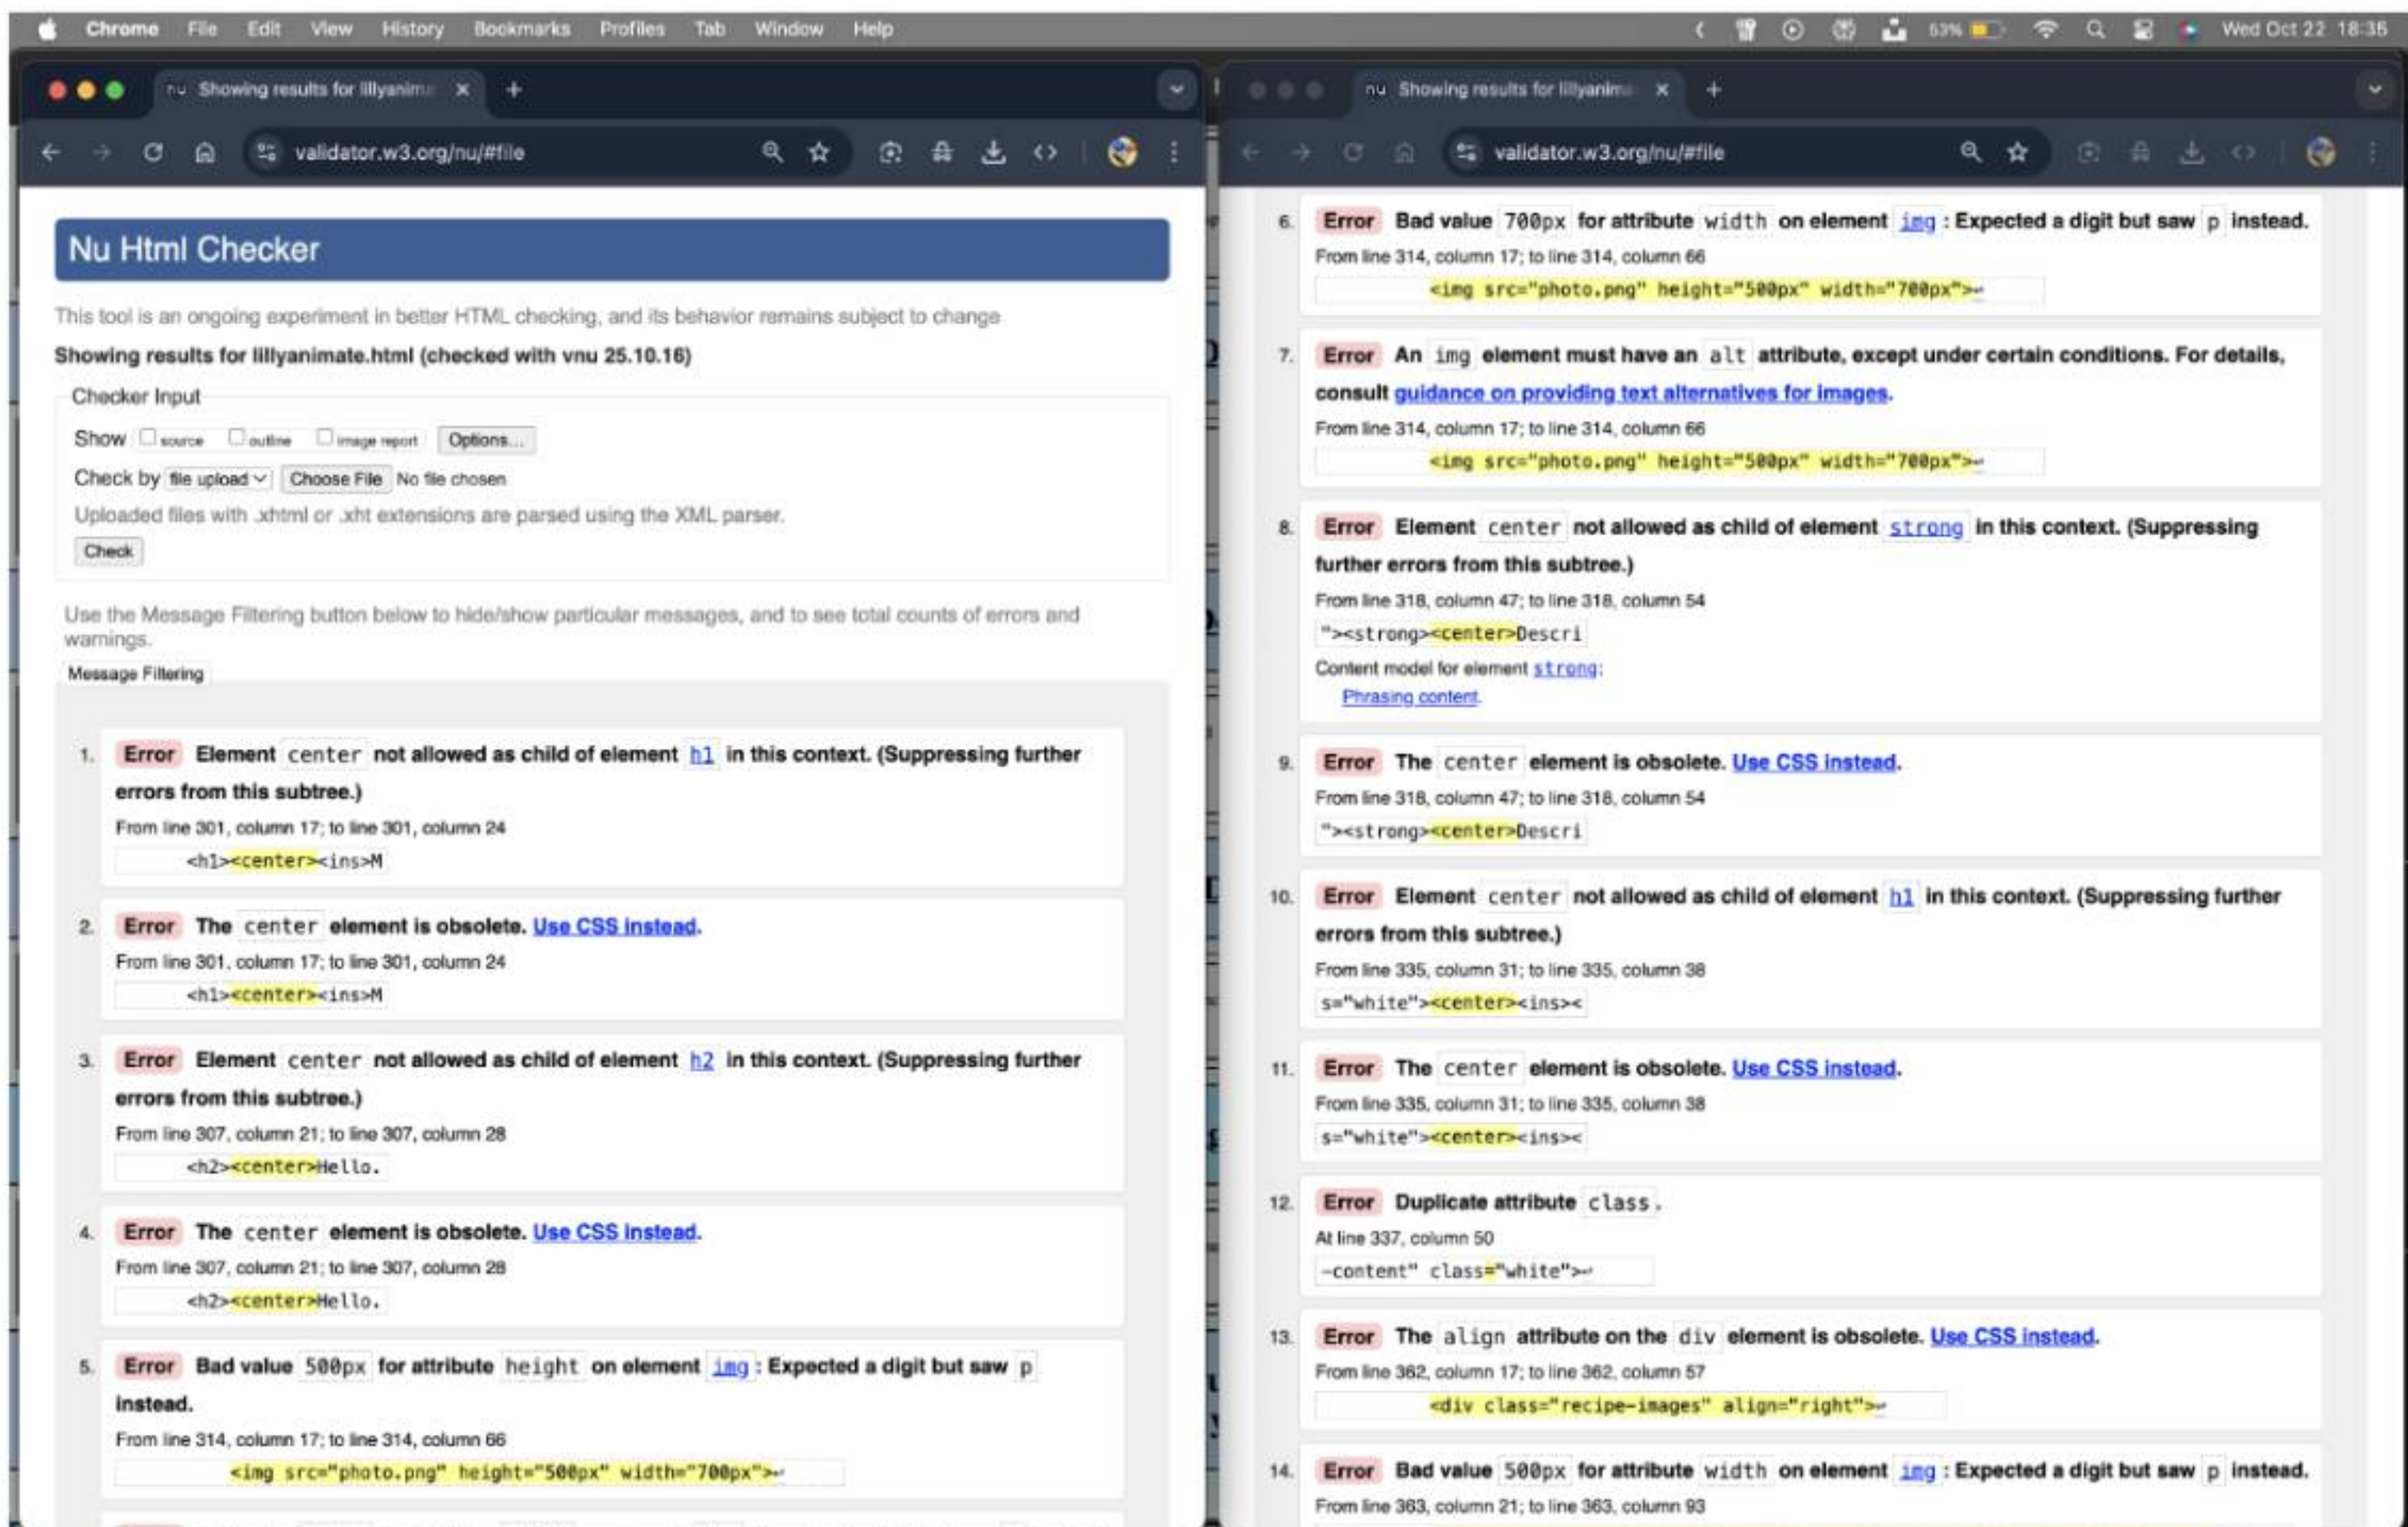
Chrome File Edit View History Bookmarks Profiles Tab Window Help 53% Wed Oct 22 18:36

Showing results for lillyanima ×

validator.w3.org/nu/#file

Nu Html Checker

This tool is an ongoing experiment in better HTML checking, and its behavior remains subject to change

Showing results for lillyanimate.html (checked with vnu 25.10.16)

Checker Input

Show source outline image report Options...

Check by file upload Choose File No file chosen

Uploaded files with .xhtml or .xht extensions are parsed using the XML parser.

Check

Use the Message Filtering button below to hide/show particular messages, and to see total counts of errors and warnings.

Message Filtering

1. Error Element center not allowed as child of element h1 in this context. (Suppressing further errors from this subtree.)
From line 301, column 17; to line 301, column 24
<h1><center><ins>M

2. Error The center element is obsolete. Use CSS instead.
From line 301, column 17; to line 301, column 24
<h1><center><ins>M

3. Error Element center not allowed as child of element h2 in this context. (Suppressing further errors from this subtree.)
From line 307, column 21; to line 307, column 28
<h2><center>Hello.

4. Error The center element is obsolete. Use CSS instead.
From line 307, column 21; to line 307, column 28
<h2><center>Hello.

5. Error Bad value 500px for attribute height on element img: Expected a digit but saw p instead.
From line 314, column 17; to line 314, column 66
<img src="photo.png" height="500px" width="700px">

Showing results for lillyanima ×

validator.w3.org/nu/#file

6. Error Bad value 700px for attribute width on element img: Expected a digit but saw p instead.
From line 314, column 17; to line 314, column 66
<img src="photo.png" height="500px" width="700px">

7. Error An img element must have an alt attribute, except under certain conditions. For details, consult guidance on providing text alternatives for images.
From line 314, column 17; to line 314, column 66
<img src="photo.png" height="500px" width="700px">

8. Error Element center not allowed as child of element strong in this context. (Suppressing further errors from this subtree.)
From line 318, column 47; to line 318, column 54
"><strong><center>Descri
Content model for element strong:
Phrasing content.

9. Error The center element is obsolete. Use CSS instead.
From line 318, column 47; to line 318, column 54
"><strong><center>Descri

10. Error Element center not allowed as child of element h1 in this context. (Suppressing further errors from this subtree.)
From line 335, column 31; to line 335, column 38
s="white"><center><ins><

11. Error The center element is obsolete. Use CSS instead.
From line 335, column 31; to line 335, column 38
s="white"><center><ins><

12. Error Duplicate attribute class.
At line 337, column 50
-content" class="white">

13. Error The align attribute on the div element is obsolete. Use CSS instead.
From line 362, column 17; to line 362, column 57
<div class="recipe-images" align="right">

14. Error Bad value 500px for attribute width on element img: Expected a digit but saw p instead.
From line 363, column 21; to line 363, column 93